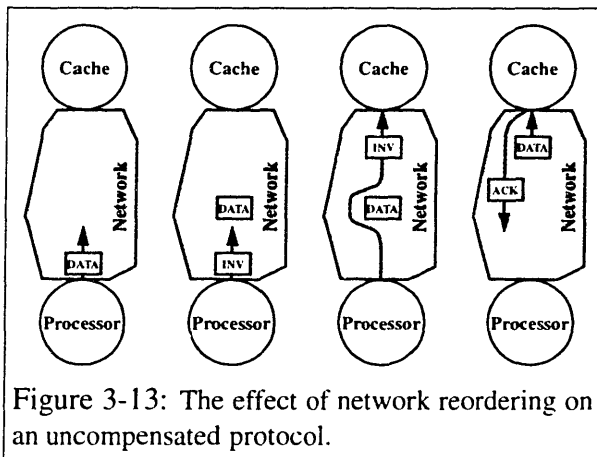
Cache
Network
DATA
Processor

Cache
Network
DATA
INV
Processor

Cache
Network
INV
DATA
Processor

Cache
Network
DATA
ACK
Processor

Figure 3-13: The effect of network reordering on an uncompensated protocol.